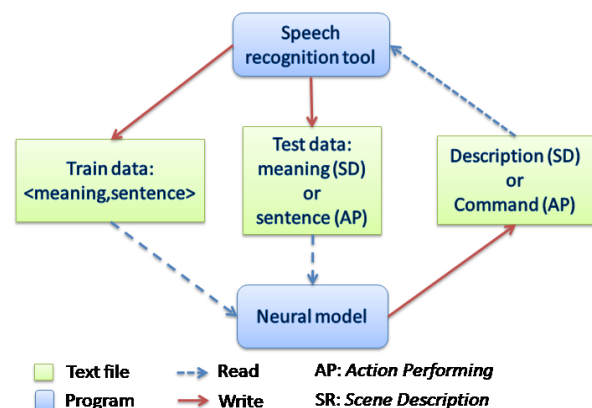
Speech recognition tool

Train data: <meaning,sentence>

Test data: meaning (SD) or sentence (AP)

Description (SD) or Command (AP)

Neural model

Text file
Program
Read
Write
AP: *Action Performing*
SR: *Scene Description*